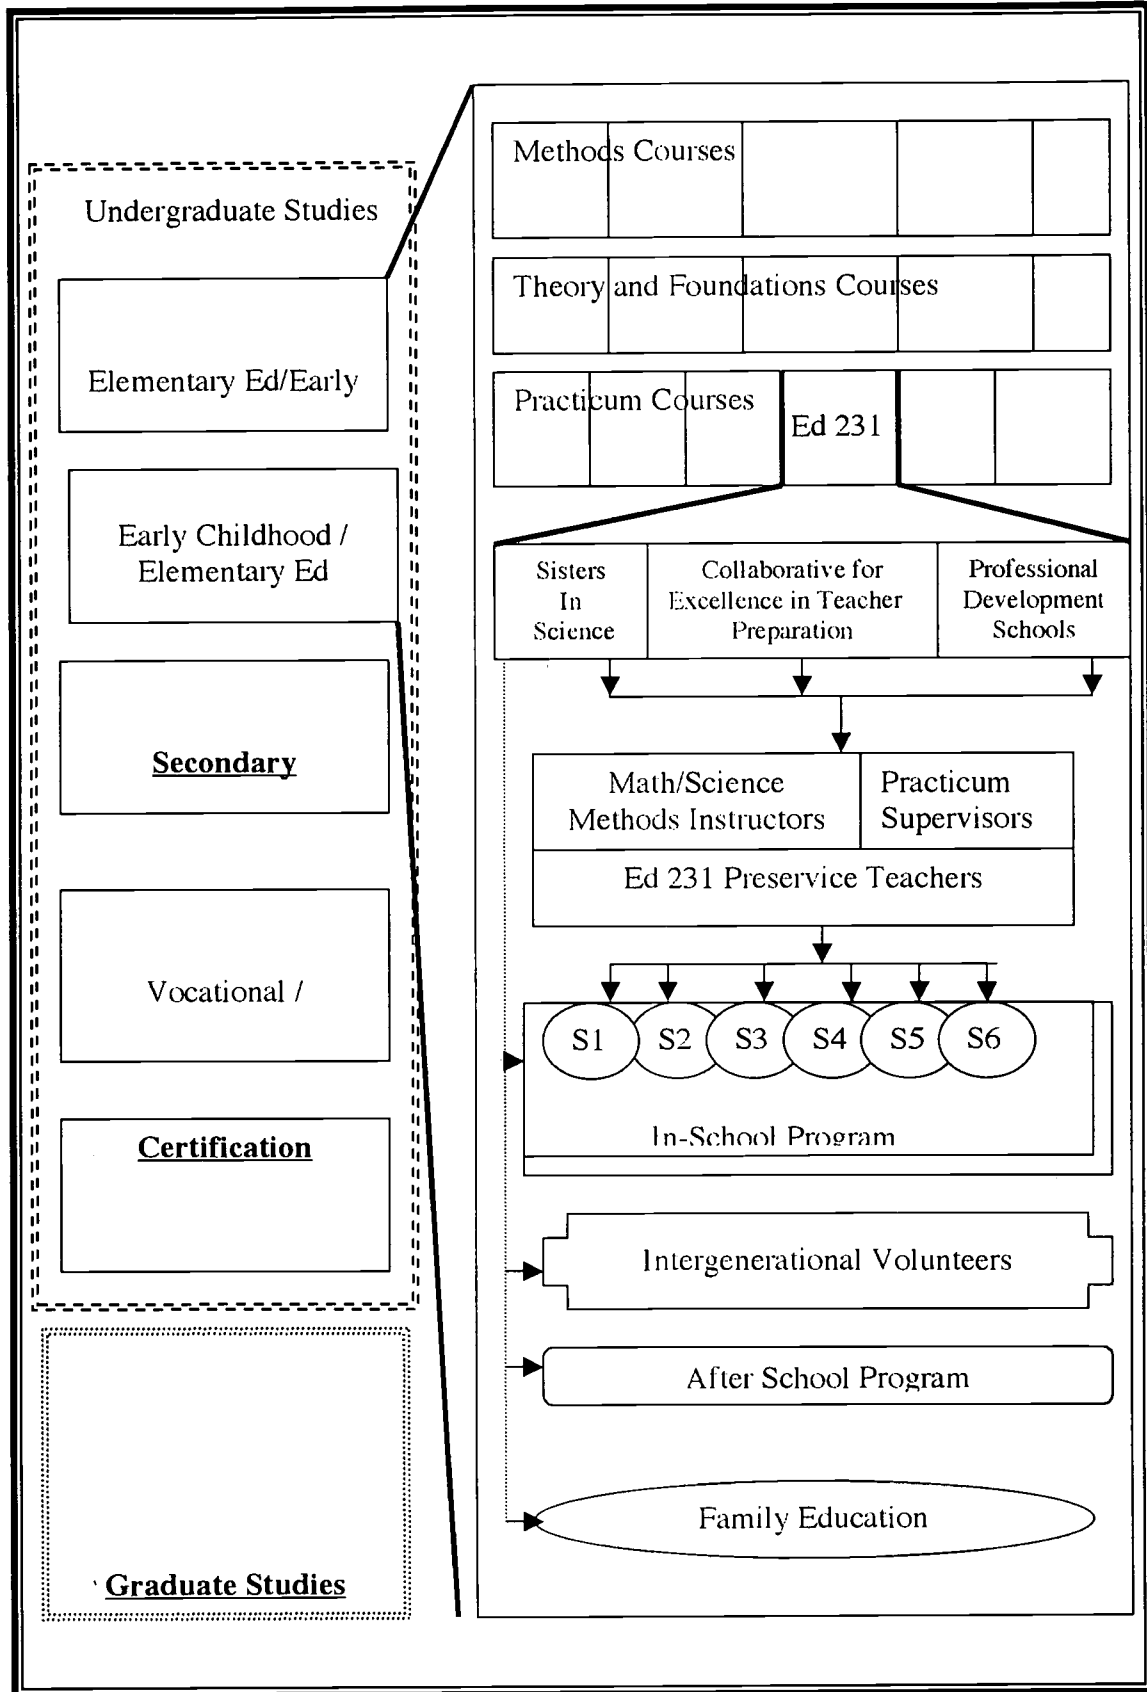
Undergraduate Studies

Elementary Ed/Early

Early Childhood / Elementary Ed

**Secondary**

Vocational /

**Certification**

**Graduate Studies**

Methods Courses

Theory and Foundations Courses

Practicum Courses

Ed 231

Sisters In Science

Collaborative for Excellence in Teacher Preparation

Professional Development Schools

Math/Science Methods Instructors

Practicum Supervisors

Ed 231 Preservice Teachers

S1 S2 S3 S4 S5 S6

In-School Program

Intergenerational Volunteers

After School Program

Family Education